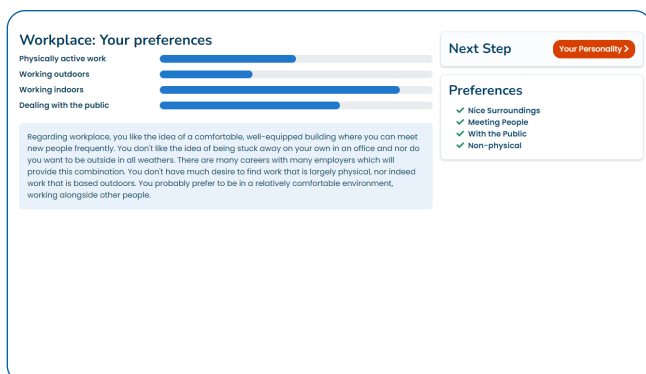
Workplace: Your preferences

Physically active work
Working outdoors
Working indoors
Dealing with the public

Regarding workplace, you like the idea of a comfortable, well-equipped building where you can meet new people frequently. You don't like the idea of being stuck away on your own in an office and nor do you want to be outside in all weathers. There are many careers with many employers which will provide this combination. You don't have much desire to find work that is largely physical, nor indeed work that is based outdoors. You probably prefer to be in a relatively comfortable environment, working alongside other people.

Next Step
Your Personality >

Preferences
Nice Surroundings
Meeting People
With the Public
Non-physical